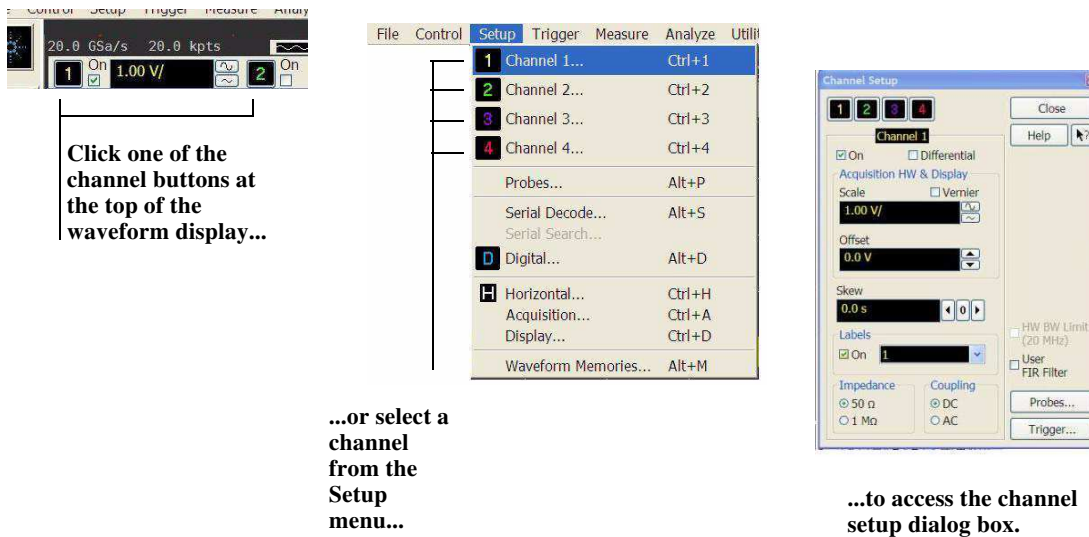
Control Setup Trigger Measure Analy

20.0 GSa/s 20.0 kpts

1 On 1.00 V/ 2 On

Click one of the channel buttons at the top of the waveform display...

File Control Setup Trigger Measure Analyze Utilit

1 Channel 1... Ctrl+1
2 Channel 2... Ctrl+2
3 Channel 3... Ctrl+3
4 Channel 4... Ctrl+4
Probes... Alt+P
Serial Decode... Alt+S
Serial Search...
D Digital... Alt+D
H Horizontal... Ctrl+H
Acquisition... Ctrl+A
Display... Ctrl+D
Waveform Memories... Alt+M

...or select a channel from the Setup menu...

Channel Setup

1 2 3 4

Close

Channel 1

Help

On Differential

Acquisition HW & Display

Scale Vernier

1.00 V/

Offset

0.0 V

Skew

0.0 s

0

Labels

On 1

HW BW Limit (20 MHz)

User FIR Filter

Impedance

50 Ω

1 MΩ

Coupling

DC

AC

Probes...

Trigger...

...to access the channel setup dialog box.